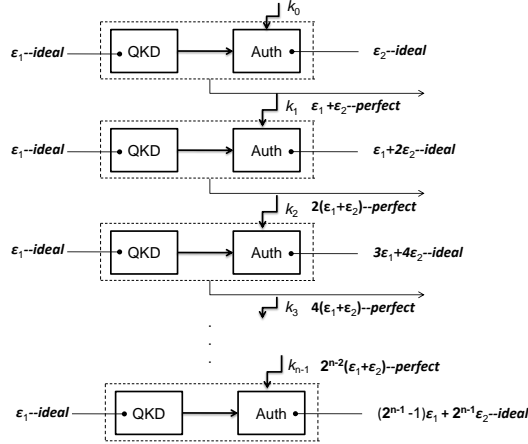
$k_0$

$\varepsilon_1$--ideal QKD Auth $\varepsilon_2$--ideal

$k_1$ $\varepsilon_1+\varepsilon_2$--perfect

$\varepsilon_1$--ideal QKD Auth $\varepsilon_1+2\varepsilon_2$--ideal

$k_2$ $2(\varepsilon_1+\varepsilon_2)$--perfect

$\varepsilon_1$--ideal QKD Auth $3\varepsilon_1+4\varepsilon_2$--ideal

$k_3$ $4(\varepsilon_1+\varepsilon_2)$--perfect

.
.
.

$k_{n-1}$ $2^{n-2}(\varepsilon_1+\varepsilon_2)$--perfect

$\varepsilon_1$--ideal QKD Auth $(2^{n-1}-1)\varepsilon_1 + 2^{n-1}\varepsilon_2$--ideal